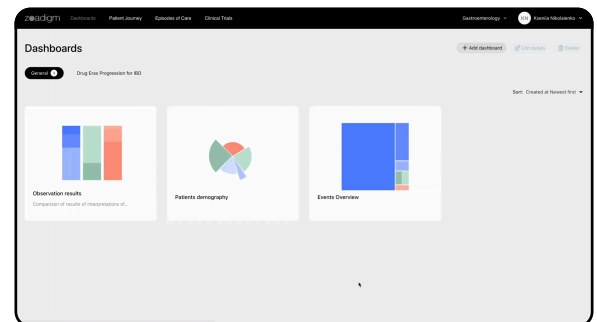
zoadigm Dashboards Patient Journey Episodes of Care Clinical Trials Gastroenterology KN Ksenia Nikolaienko

Dashboards

+ Add dashboard Edit details Delete

General 3 Drug Ense Progression for IBD

Sort: Created at Newest first

Observation results

Comparison of results of interpretations of...

Patients demography

Events Overview